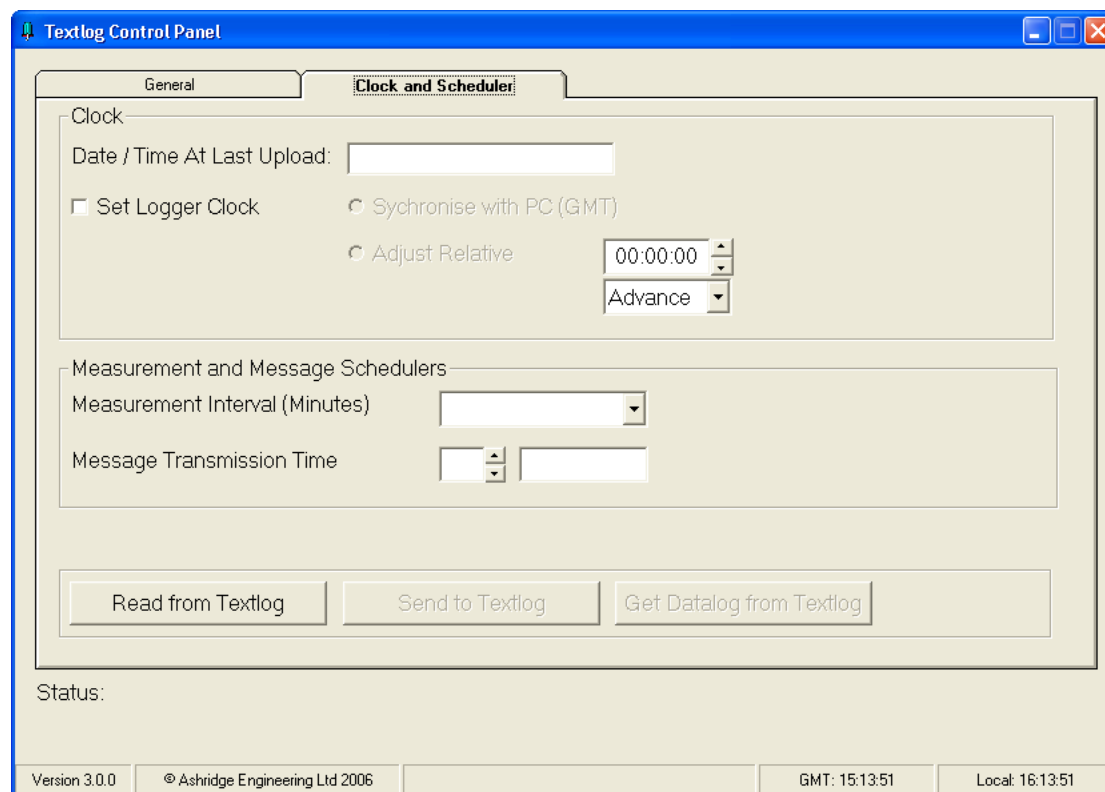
Textlog Control Panel

General

Clock and Scheduler

Clock

Date / Time At Last Upload:

Set Logger Clock

Sychronise with PC (GMT)

Adjust Relative

00:00:00

Advance

Measurement and Message Schedulers

Measurement Interval (Minutes)

Message Transmission Time

Read from Textlog

Send to Textlog

Get Datalog from Textlog

Status:

Version 3.0.0

© Ashridge Engineering Ltd 2006

GMT: 15:13:51

Local: 16:13:51